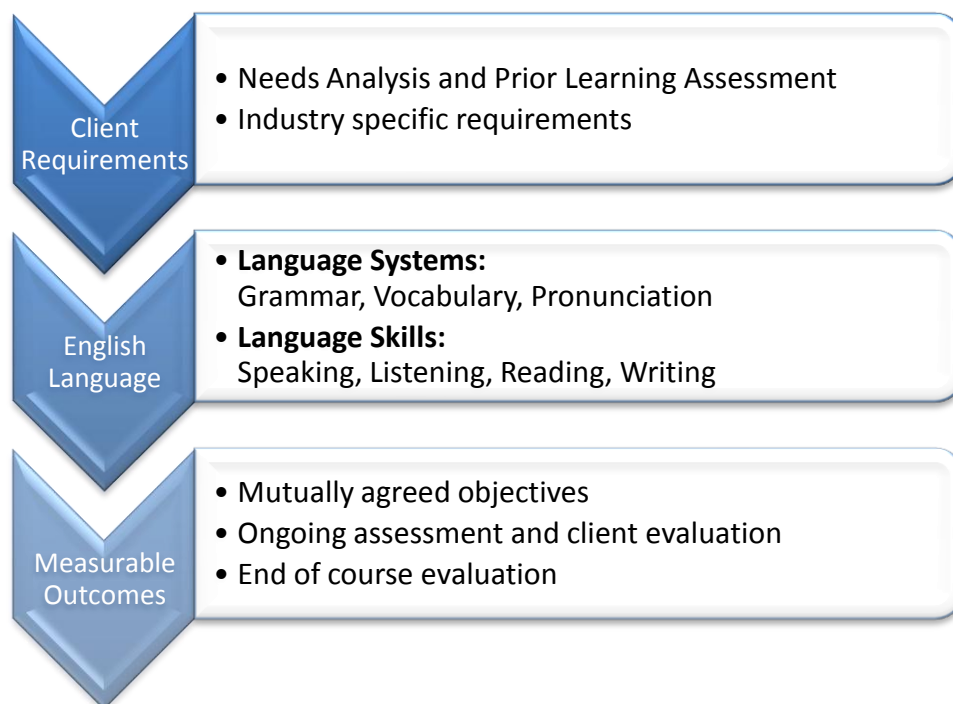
Client Requirements

• Needs Analysis and Prior Learning Assessment
• Industry specific requirements

English Language

• **Language Systems:** Grammar, Vocabulary, Pronunciation
• **Language Skills:** Speaking, Listening, Reading, Writing

Measurable Outcomes

• Mutually agreed objectives
• Ongoing assessment and client evaluation
• End of course evaluation